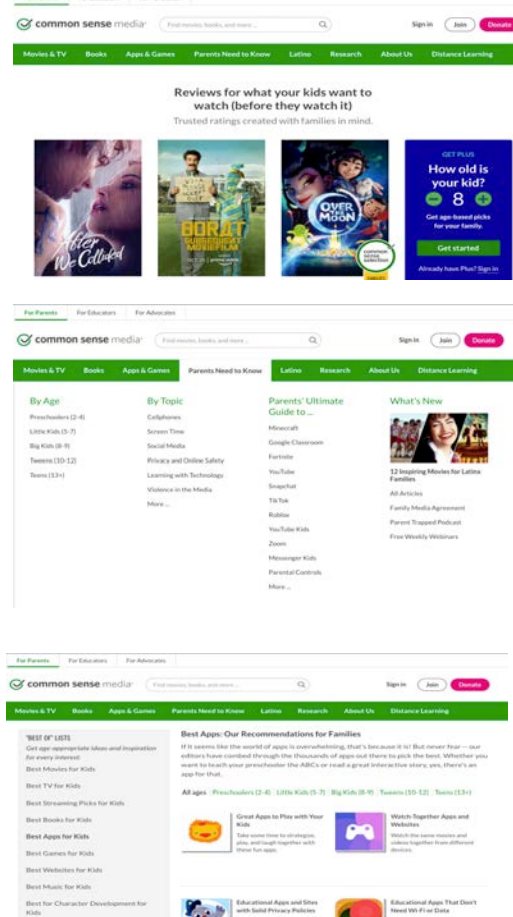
common sense media

Find movies, books, and more...

Sign in Join Donate

Movies & TV Books Apps & Games Parents Need to Know Latino Research About Us Distance Learning

Reviews for what your kids want to watch (before they watch it)

Trusted ratings created with families in mind.

After We Collided

BORAT SUBSEQUENT MOVIEFILM

OVER THE MOON

GET PLUS

How old is your kid?

8

Get age-based picks for your family.

Get started

Already have Plus? Sign in

For Parents For Educators For Advocates

common sense media

Find movies, books, and more...

Sign in Join Donate

Movies & TV Books Apps & Games Parents Need to Know Latino Research About Us Distance Learning

By Age

Preschoolers (2-4)

Little Kids (5-7)

Big Kids (8-9)

Tweens (10-12)

Teens (13+)

By Topic

Cellphones

Screen Time

Social Media

Privacy and Online Safety

Learning with Technology

Violence in the Media

More ...

Parents' Ultimate Guide to ...

Minecraft

Google Classroom

Fortnite

YouTube

Snapchat

TikTok

Roblox

YouTube Kids

Zoom

Messenger Kids

Parental Controls

More ...

What's New

12 Inspiring Movies for Latinx Families

All Articles

Family Media Agreement

Parent Trapped Podcast

Free Weekly Webinars

For Parents For Educators For Advocates

common sense media

Find movies, books, and more...

Sign in Join Donate

Movies & TV Books Apps & Games Parents Need to Know Latino Research About Us Distance Learning

"BEST OF" LISTS

Get age-appropriate ideas and inspiration for every interest

Best Movies for Kids

Best TV for Kids

Best Streaming Picks for Kids

Best Books for Kids

Best Apps for Kids

Best Games for Kids

Best Websites for Kids

Best Music for Kids

Best for Character Development for Kids

Best Apps: Our Recommendations for Families

If it seems like the world of apps is overwhelming, that's because it is! But never fear -- our editors have combed through the thousands of apps out there to pick the best. Whether you want to teach your preschooler the ABCs or read a great interactive story, yes, there's an app for that.

All ages Preschoolers (2-4) Little Kids (5-7) Big Kids (8-9) Tweens (10-12) Teens (13+)

Great Apps to Play with Your Kids

Take some time to strategize, play, and laugh together with these fun apps.

Watch-Together Apps and Websites

Watch the same movies and videos together from different devices.

Educational Apps and Sites with Solid Privacy Policies

Educational Apps That Don't Need Wi-Fi or Data